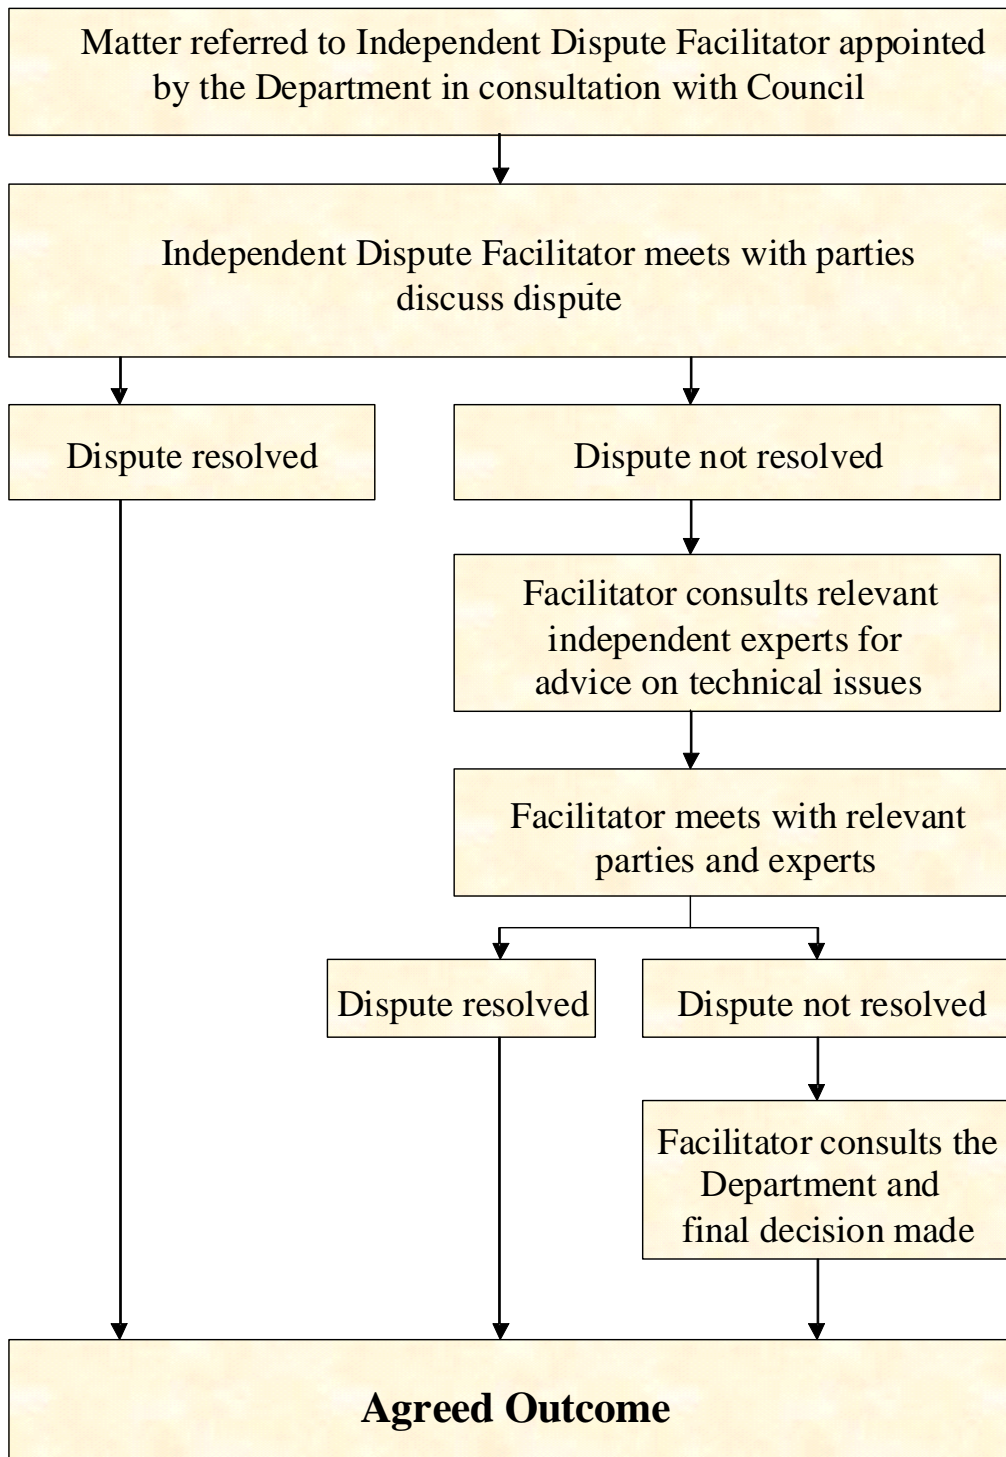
Matter referred to Independent Dispute Facilitator appointed by the Department in consultation with Council

Independent Dispute Facilitator meets with parties discuss dispute

Dispute resolved

Dispute not resolved

Facilitator consults relevant independent experts for advice on technical issues

Facilitator meets with relevant parties and experts

Dispute resolved

Dispute not resolved

Facilitator consults the Department and final decision made

Agreed Outcome